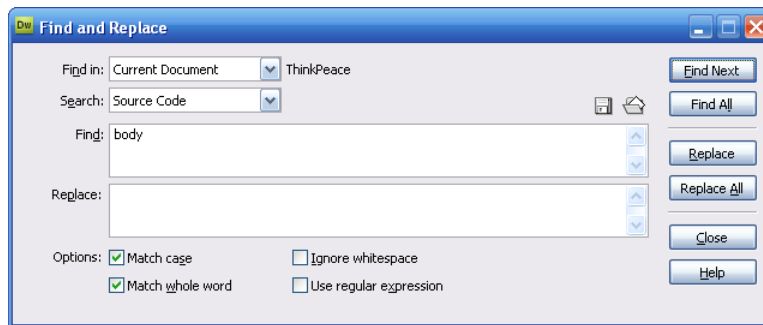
Dw Find and Replace

Find in: Current Document ThinkPeace

Search: Source Code

Find: body

Replace:

Options: Match case Ignore whitespace

Match whole word Use regular expression

Find Next

Find All

Replace

Replace All

Close

Help